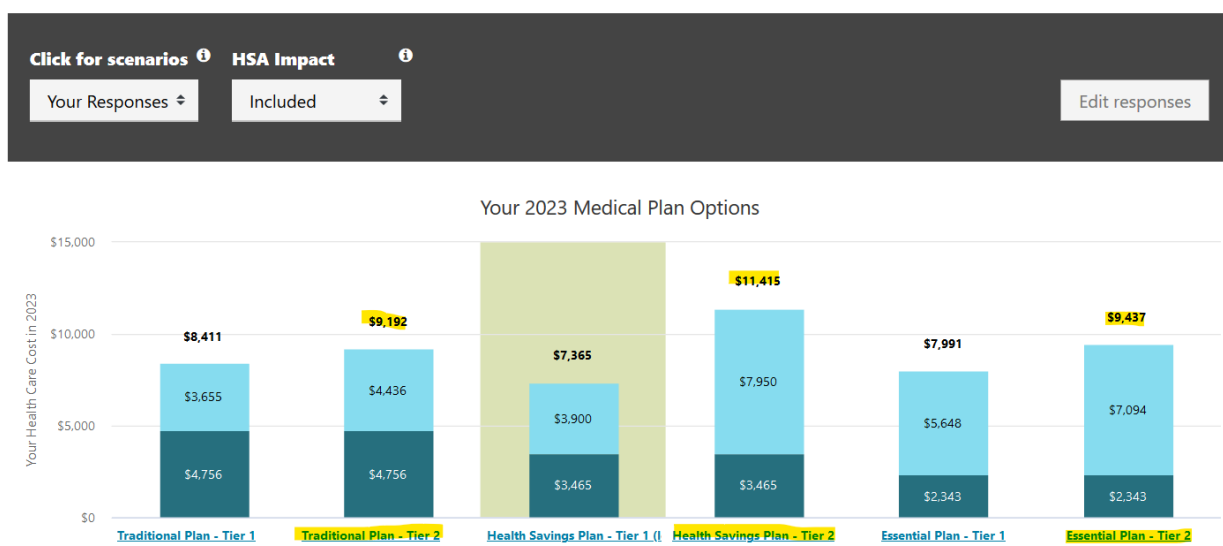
Click for scenarios
HSA Impact
Your Responses
Included
Edit responses

Your 2023 Medical Plan Options

Your Health Care Cost in 2023

$15,000
$10,000
$5,000
$0

$8,411
$3,655
$4,756
Traditional Plan - Tier 1

$9,192
$4,436
$4,756
Traditional Plan - Tier 2

$7,365
$3,900
$3,465
Health Savings Plan - Tier 1 (I

$11,415
$7,950
$3,465
Health Savings Plan - Tier 2

$7,991
$5,648
$2,343
Essential Plan - Tier 1

$9,437
$7,094
$2,343
Essential Plan - Tier 2